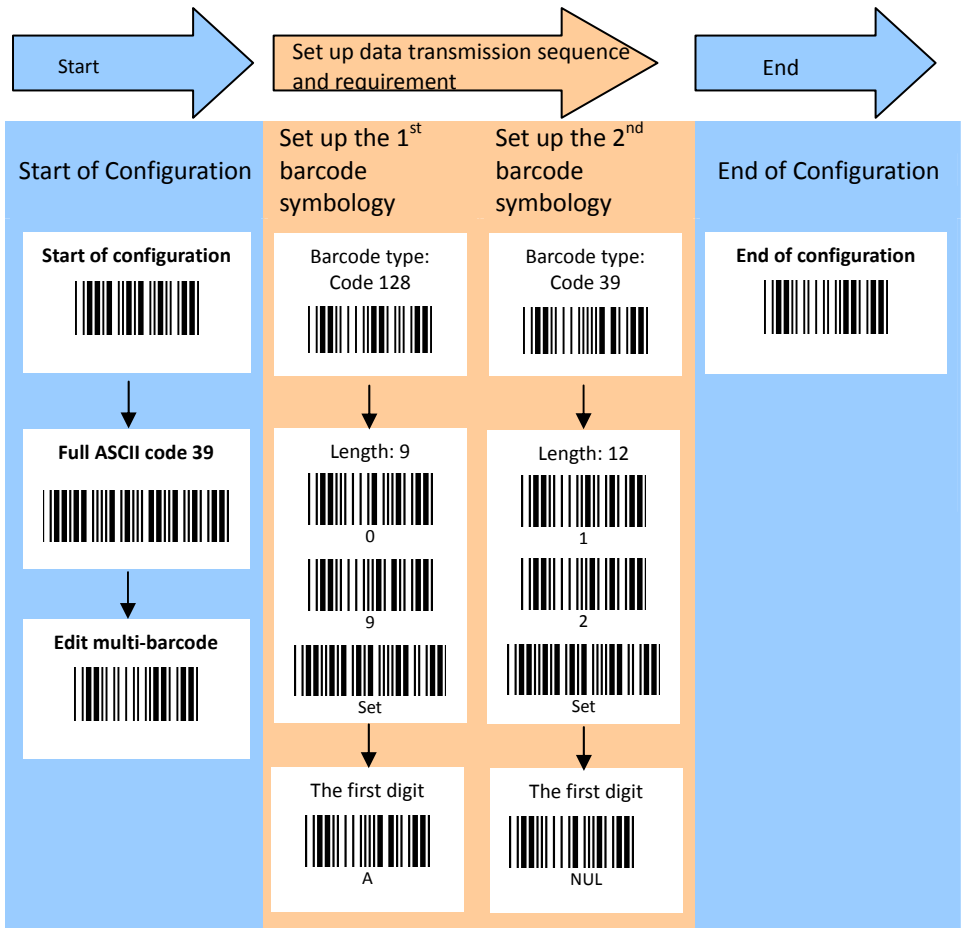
Start

Set up data transmission sequence and requirement

End

Start of Configuration

Start of configuration

Full ASCII code 39

Edit multi-barcode

Set up the 1$^{st}$ barcode symbology

Barcode type: Code 128

Length: 9

0

9

Set

The first digit

A

Set up the 2$^{nd}$ barcode symbology

Barcode type: Code 39

Length: 12

1

2

Set

The first digit

NUL

End of Configuration

End of configuration